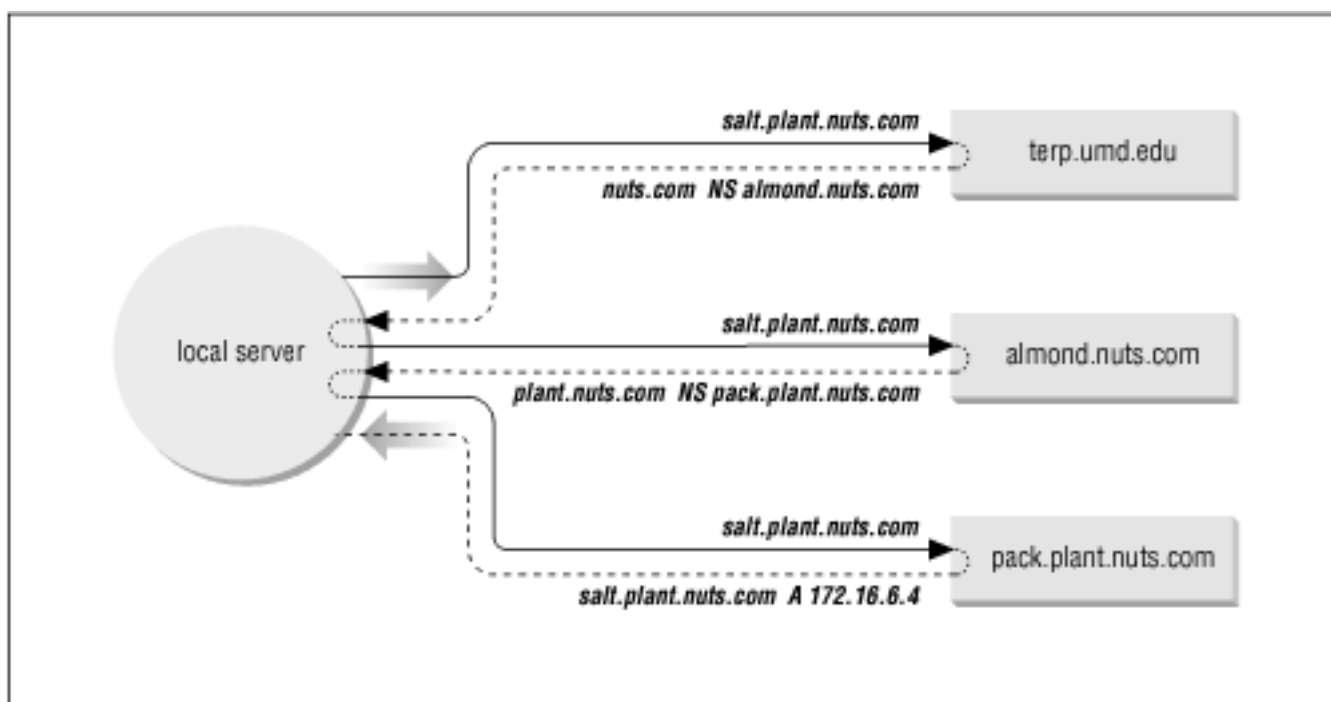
salt.plant.nuts.com

terp.umd.edu

nuts.com NS almond.nuts.com

local server

salt.plant.nuts.com

almond.nuts.com

plant.nuts.com NS pack.plant.nuts.com

salt.plant.nuts.com

pack.plant.nuts.com

salt.plant.nuts.com A 172.16.6.4